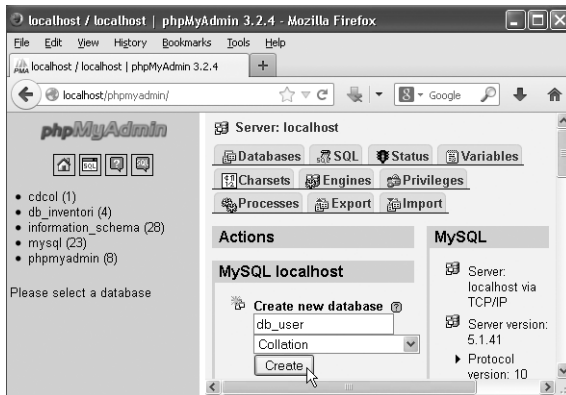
localhost / localhost | phpMyAdmin 3.2.4 - Mozilla Firefox

File Edit View History Bookmarks Tools Help

localhost / localhost | phpMyAdmin 3.2.4 +

localhost/phpmyadmin/

Google

phpMyAdmin

• cdcol (1)
• db_inventori (4)
• information_schema (28)
• mysql (23)
• phpmyadmin (8)

Please select a database

Server: localhost

Databases SQL Status Variables
Charsets Engines Privileges
Processes Export Import

Actions

MySQL localhost

Create new database
db_user
Collation
Create

MySQL

Server: localhost via TCP/IP

Server version: 5.1.41

Protocol version: 10